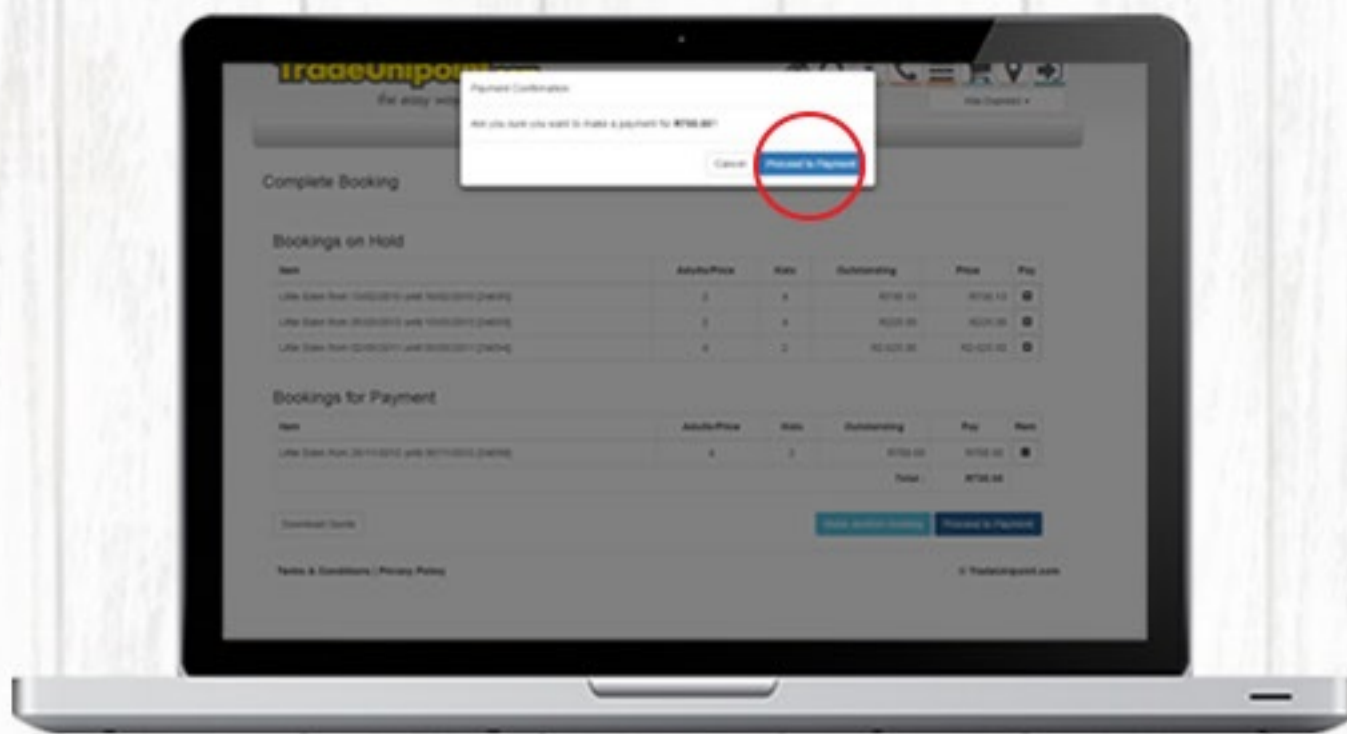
TradeUnipoint

for easy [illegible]

Payment Confirmation

Are you sure you want to make a payment for R750.00?

Cancel

Proceed to Payment

Complete Booking

Bookings on Hold

| Item | Adults/Price | Kids | Outstanding | Price | Pay |
|---|---|---|---|---|---|
| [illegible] | 2 | 4 | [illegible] | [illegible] | |
| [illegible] | 2 | 4 | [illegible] | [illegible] | |
| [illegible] | 4 | 2 | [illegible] | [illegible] | |

Bookings for Payment

| Item | Adults/Price | Kids | Outstanding | Pay | Rem |
|---|---|---|---|---|---|
| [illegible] | 4 | 2 | R750.00 | R750.00 | |
| | | | Total | R750.00 | |

Download Quote

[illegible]

Proceed to Payment

Terms & Conditions | Privacy Policy

© TradeUnipoint.com